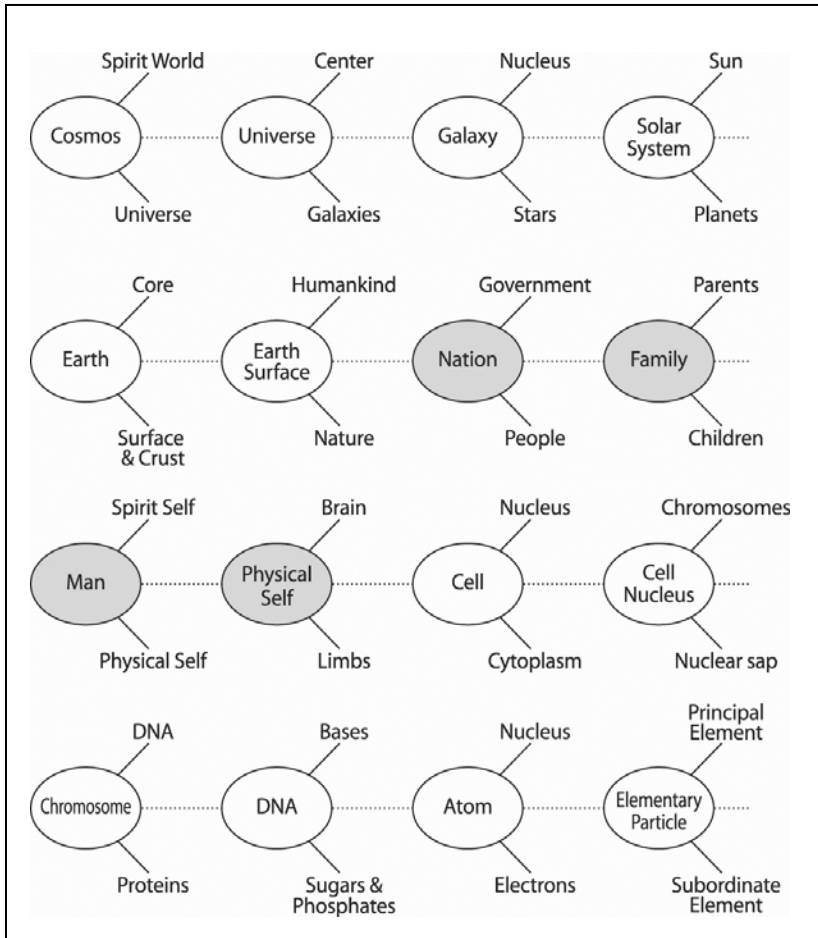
Spirit World
Cosmos
Universe

Center
Universe
Galaxies

Nucleus
Galaxy
Stars

Sun
Solar System
Planets

Core
Earth
Surface & Crust

Humankind
Earth Surface
Nature

Government
Nation
People

Parents
Family
Children

Spirit Self
Man
Physical Self

Brain
Physical Self
Limbs

Nucleus
Cell
Cytoplasm

Chromosomes
Cell Nucleus
Nuclear sap

DNA
Chromosome
Proteins

Bases
DNA
Sugars & Phosphates

Nucleus
Atom
Electrons

Principal Element
Elementary Particle
Subordinate Element